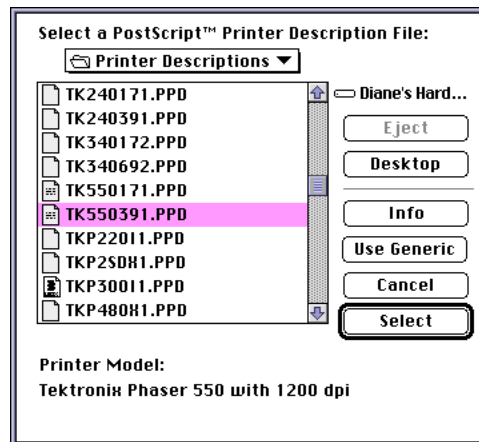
Select a PostScript™ Printer Description File:

Printer Descriptions

TK240171.PPD
TK240391.PPD
TK340172.PPD
TK340692.PPD
TK550171.PPD
TK550391.PPD
TKP220I1.PPD
TKP2SDX1.PPD
TKP300I1.PPD
TKP480X1.PPD

Diane's Hard...

Eject

Desktop

Info

Use Generic

Cancel

Select

Printer Model:
Tektronix Phaser 550 with 1200 dpi